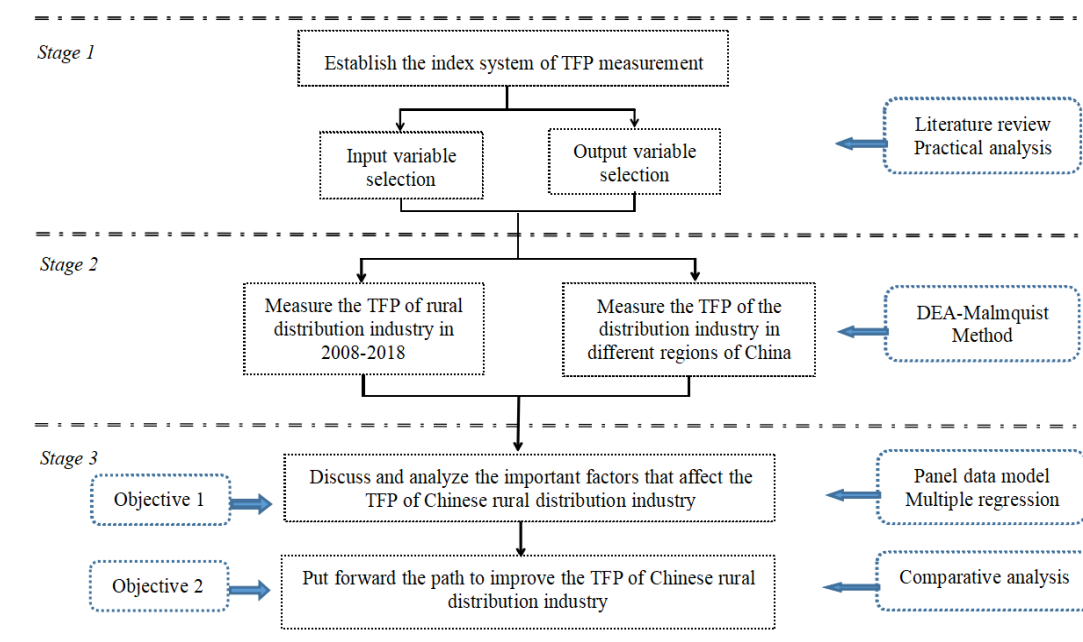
Stage 1

Establish the index system of TFP measurement

Input variable selection

Output variable selection

Literature review
Practical analysis

Stage 2

Measure the TFP of rural distribution industry in 2008-2018

Measure the TFP of the distribution industry in different regions of China

DEA-Malmquist Method

Stage 3

Objective 1

Discuss and analyze the important factors that affect the TFP of Chinese rural distribution industry

Panel data model
Multiple regression

Objective 2

Put forward the path to improve the TFP of Chinese rural distribution industry

Comparative analysis